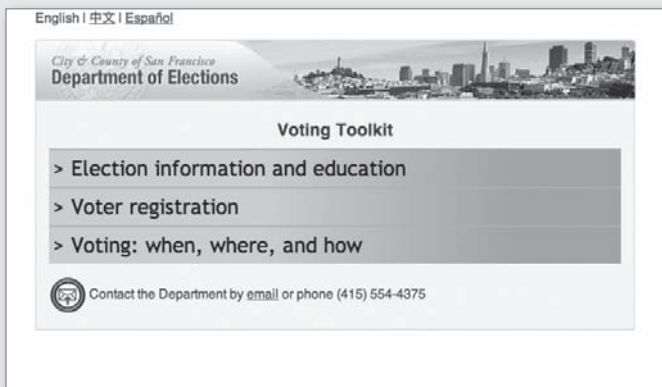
English | 中文 | Español

City & County of San Francisco
Department of Elections

Voting Toolkit

> Election information and education

> Voter registration

> Voting: when, where, and how

Contact the Department by email or phone (415) 554-4375